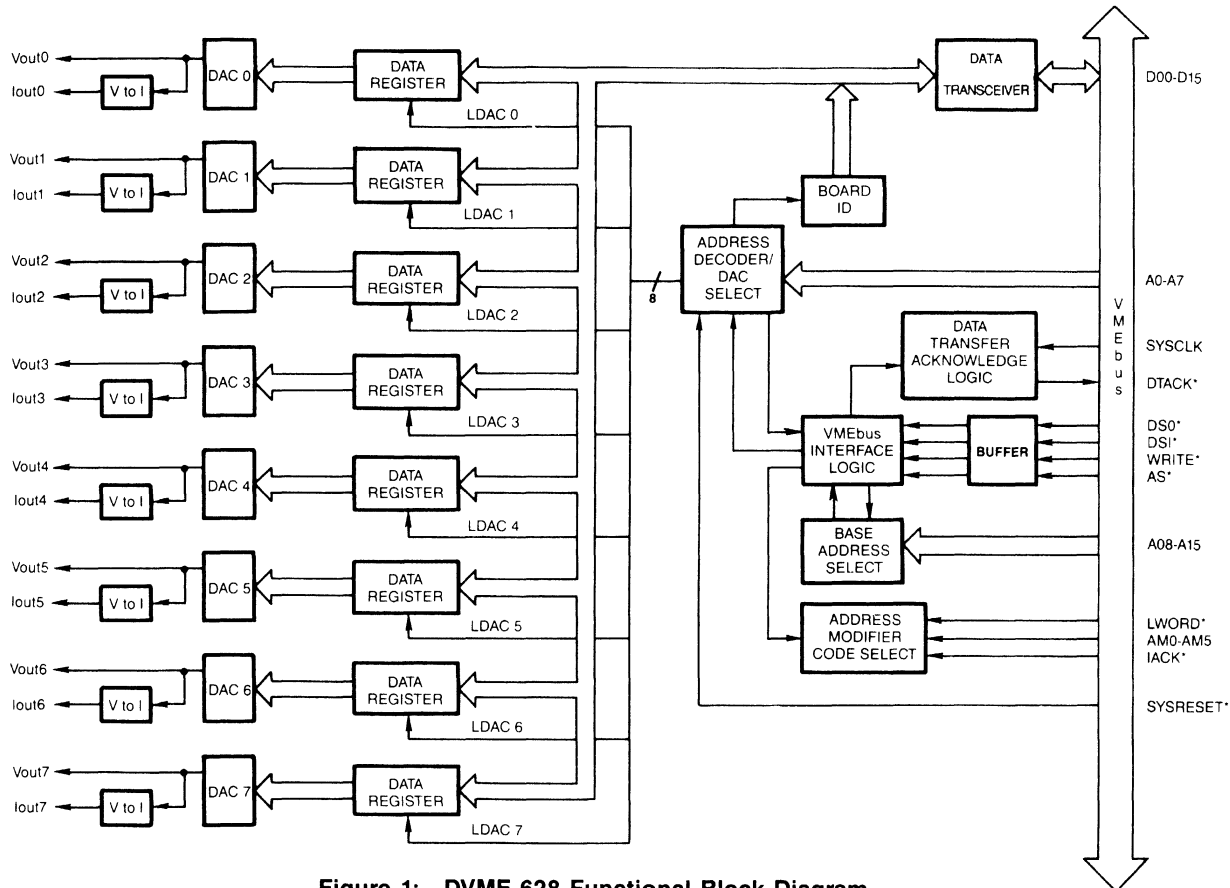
Vout0
Iout0
V to I
DAC 0
DATA REGISTER
LDAC 0
Vout1
Iout1
V to I
DAC 1
DATA REGISTER
LDAC 1
Vout2
Iout2
V to I
DAC 2
DATA REGISTER
LDAC 2
Vout3
Iout3
V to I
DAC 3
DATA REGISTER
LDAC 3
Vout4
Iout4
V to I
DAC 4
DATA REGISTER
LDAC 4
Vout5
Iout5
V to I
DAC 5
DATA REGISTER
LDAC 5
Vout6
Iout6
V to I
DAC 6
DATA REGISTER
LDAC 6
Vout7
Iout7
V to I
DAC 7
DATA REGISTER
LDAC 7

DATA TRANSCEIVER
BOARD ID
ADDRESS DECODER/ DAC SELECT
8
DATA TRANSFER ACKNOWLEDGE LOGIC
VMEbus INTERFACE LOGIC
BUFFER
BASE ADDRESS SELECT
ADDRESS MODIFIER CODE SELECT

VMEbus

D00-D15
A0-A7
SYSCLK
DTACK*
DS0*
DSI*
WRITE*
AS*
A08-A15
LWORD*
AM0-AM5
IACK*
SYSRESET*

Figure 1: DVME-628 Functional Block Diagram